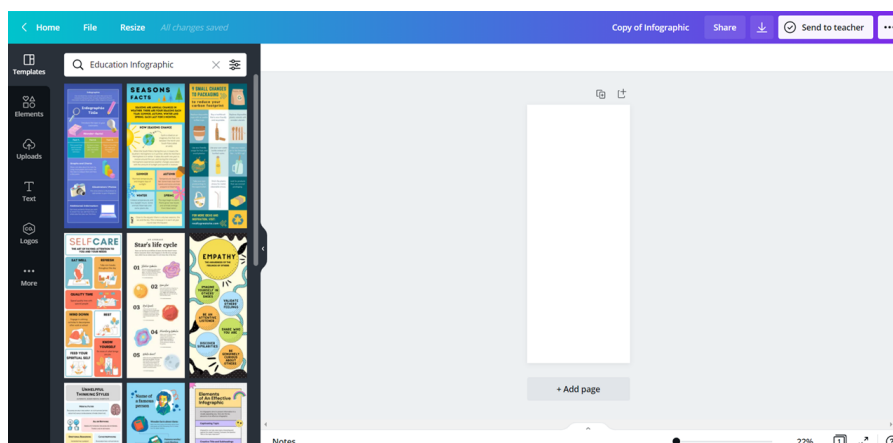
Home File Resize All changes saved

Copy of Infographic Share Send to teacher

Templates
Elements
Uploads
Text
Logos
More

Education Infographic

Infographic Title

SEASONS FACTS

HOW SEASONS CHANGE

SUMMER AUTUMN WINTER SPRING

9 SMALL CHANGES TO PACKAGING

SELF CARE

EAT WELL REFRESH QUALITY TIME REST WORK HOURS FEED YOUR SPIRITUAL SELF

Star's life cycle

01 02 03 04 05

EMPATHY

Unhelpful Thinking Styles

Name of a famous person

Elements of An Effective Infographic

+ Add page

Notes

32%